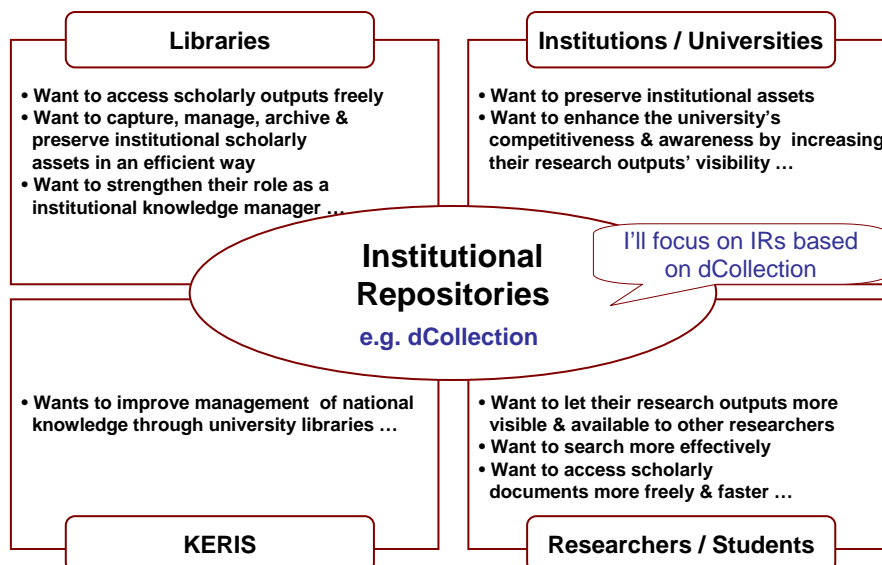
Libraries

• Want to access scholarly outputs freely
• Want to capture, manage, archive & preserve institutional scholarly assets in an efficient way
• Want to strengthen their role as a institutional knowledge manager …

Institutions / Universities

• Want to preserve institutional assets
• Want to enhance the university's competitiveness & awareness by increasing their research outputs' visibility …

Institutional Repositories

e.g. dCollection

I'll focus on IRs based on dCollection

• Wants to improve management of national knowledge through university libraries …

KERIS

• Want to let their research outputs more visible & available to other researchers
• Want to search more effectively
• Want to access scholarly documents more freely & faster …

Researchers / Students